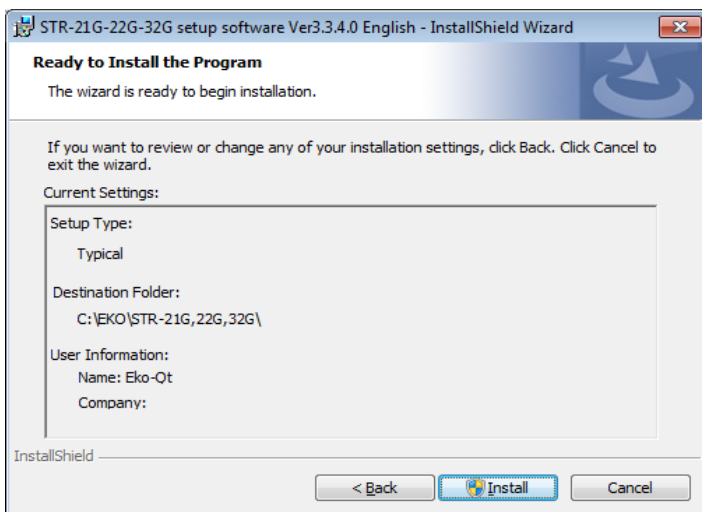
STR-21G-22G-32G setup software Ver3.3.4.0 English - InstallShield Wizard

Ready to Install the Program

The wizard is ready to begin installation.

If you want to review or change any of your installation settings, click Back. Click Cancel to exit the wizard.

Current Settings:

Setup Type:

Typical

Destination Folder:

C:\EKO\STR-21G,22G,32G\

User Information:

Name: Eko-Ot

Company:

InstallShield

< Back

Install

Cancel